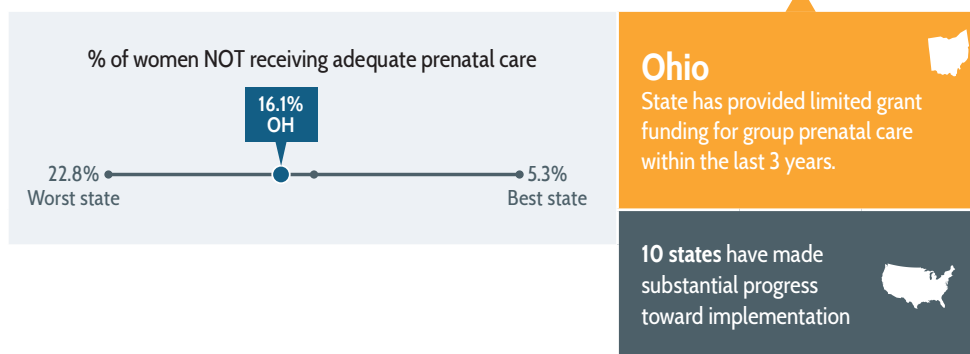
% of women NOT receiving adequate prenatal care

16.1%
OH

22.8%
Worst state

5.3%
Best state

Ohio
State has provided limited grant funding for group prenatal care within the last 3 years.

10 states have made substantial progress toward implementation